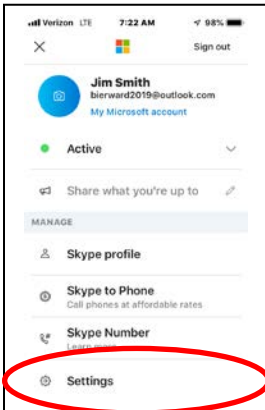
Verizon LTE 7:22 AM 98%

Sign out

Jim Smith
bierward2019@outlook.com
My Microsoft account

Active

Share what you're up to

MANAGE

Skype profile

Skype to Phone
Call phones at affordable rates

Skype Number
Learn more

Settings